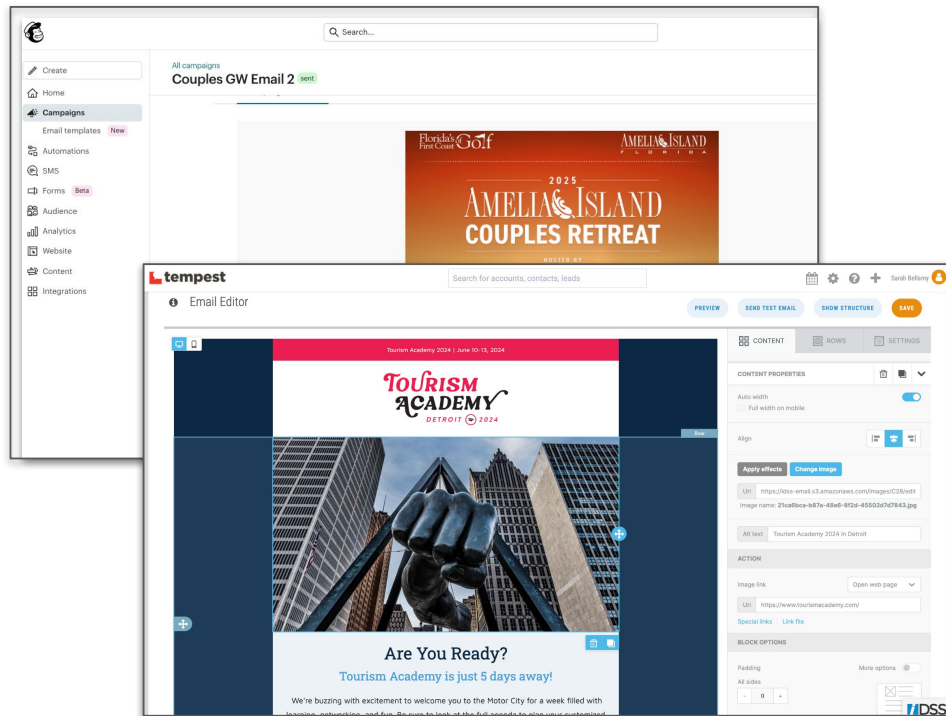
Search...

Create
Home
Campaigns
Email templates New
Automations
SMS
Forms Beta
Audience
Analytics
Website
Content
Integrations

All campaigns
Couples GW Email 2 sent

Florida's First Coast Golf
AMELIA ISLAND FLORIDA
2025
AMELIA ISLAND
COUPLES RETREAT
HOSTED BY

tempest
Search for accounts, contacts, leads
Sarah Bellamy

Email Editor
PREVIEW
SEND TEST EMAIL
SHOW STRUCTURE
SAVE

Tourism Academy 2024 | June 10-13, 2024
TOURISM ACADEMY
DETROIT 2024
Row

Are You Ready?
Tourism Academy is just 5 days away!
We're buzzing with excitement to welcome you to the Motor City for a week filled with learning, networking, and fun. Be sure to look at the full agenda to plan your customized

CONTENT
ROWS
SETTINGS
CONTENT PROPERTIES
Auto width
Full width on mobile
Align
Apply effects
Change image
Url https://kdss-email.s3.amazonaws.com/images/C28/edit
Image name: 21ca6bca-b87a-48e6-8f2d-65502d7d7843.jpg
Alt text Tourism Academy 2024 in Detroit
ACTION
Image link
Open web page
Url https://www.tourismacademy.com/
Special links Link file
BLOCK OPTIONS
Padding
More options
All sides
- 0 +
DSS